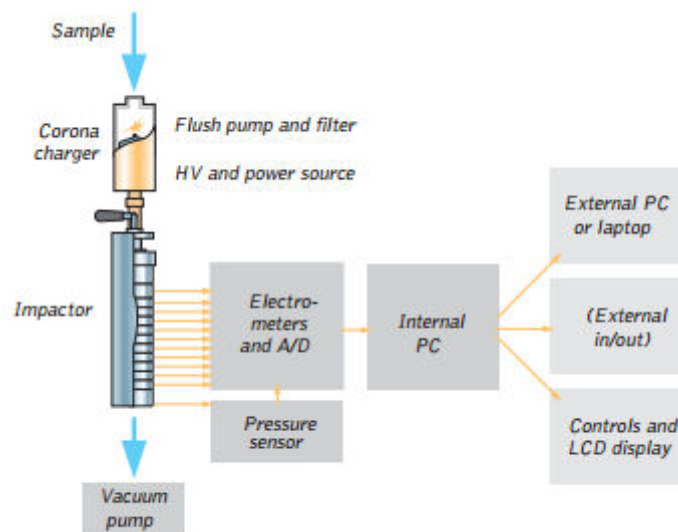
Sample

Corona charger

Flush pump and filter

HV and power source

Impactor

Electrometers and A/D

Pressure sensor

Internal PC

External PC or laptop

(External in/out)

Controls and LCD display

Vacuum pump